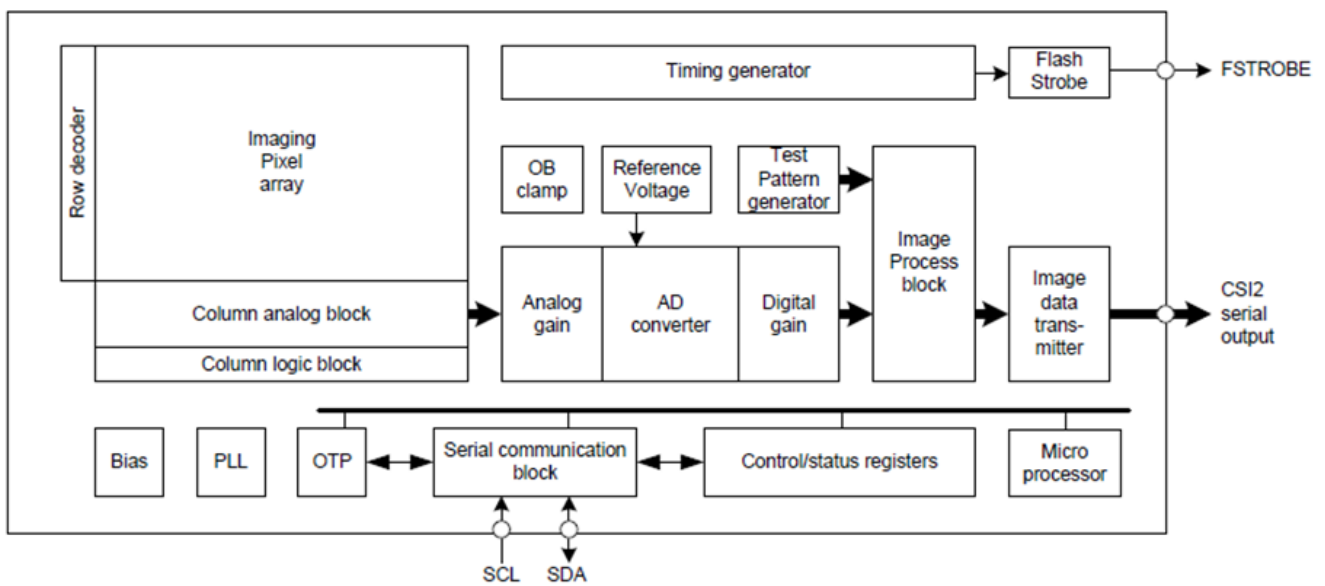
Row decoder

Imaging Pixel array

Column analog block

Column logic block

Timing generator

Flash Strobe

FSTROBE

OB clamp

Reference Voltage

Test Pattern generator

Image Process block

Analog gain

AD converter

Digital gain

Image data transmitter

CSI2 serial output

Bias

PLL

OTP

Serial communication block

Control/status registers

Micro processor

SCL

SDA